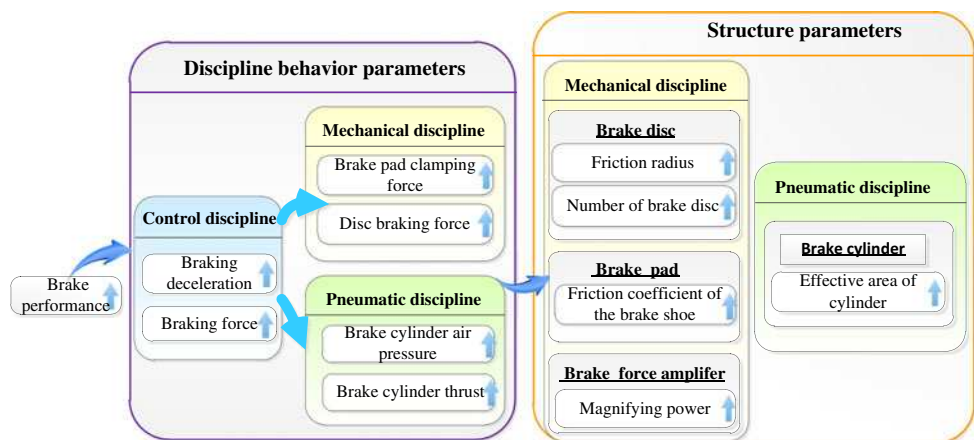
Brake performance

Discipline behavior parameters

Control discipline

Braking deceleration

Braking force

Mechanical discipline

Brake pad clamping force

Disc braking force

Pneumatic discipline

Brake cylinder air pressure

Brake cylinder thrust

Structure parameters

Mechanical discipline

Brake disc

Friction radius

Number of brake disc

Brake pad

Friction coefficient of the brake shoe

Brake force amplifer

Magnifying power

Pneumatic discipline

Brake cylinder

Effective area of cylinder